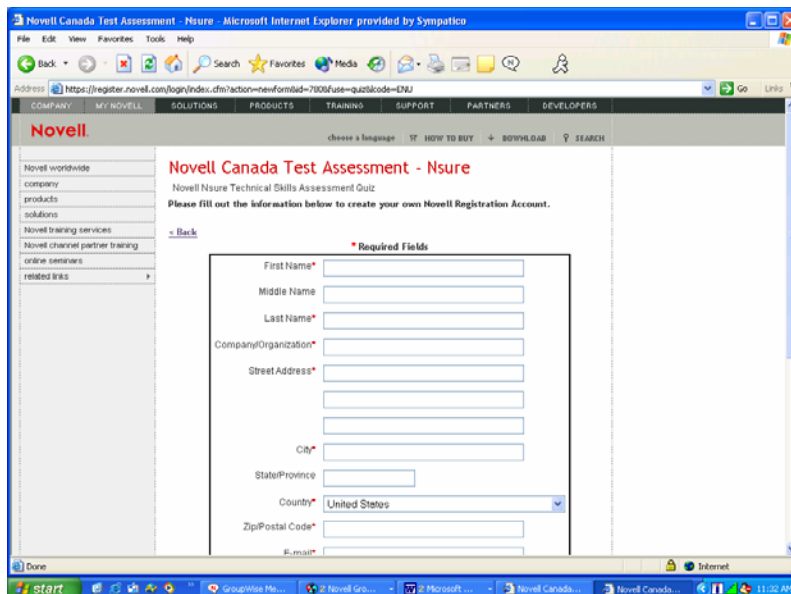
Novell Canada Test Assessment - Nsure - Microsoft Internet Explorer provided by Sympatico

File Edit View Favorites Tools Help

Back Search Favorites Media

Address https://register.novell.com/login/index.cfm?action=newform&id=780&fuse=quiz&code=ENU Go Links

COMPANY MY NOVELL SOLUTIONS PRODUCTS TRAINING SUPPORT PARTNERS DEVELOPERS

Novell.

choose a language HOW TO BUY DOWNLOAD SEARCH

Novell worldwide
company
products
solutions
Novell training services
Novell channel partner training
online seminars
related links

Novell Canada Test Assessment - Nsure

Novell Nsure Technical Skills Assessment Quiz

Please fill out the information below to create your own Novell Registration Account.

« Back

* Required Fields

First Name*

Middle Name

Last Name*

Company/Organization*

Street Address*

City*

State/Province

Country* United States

Zip/Postal Code*

E-mail*

Done Internet

start GroupWise Me... 2 Novell Gro... 2 Microsoft ... Novell Canada... Novell Canada... 11:32 AM